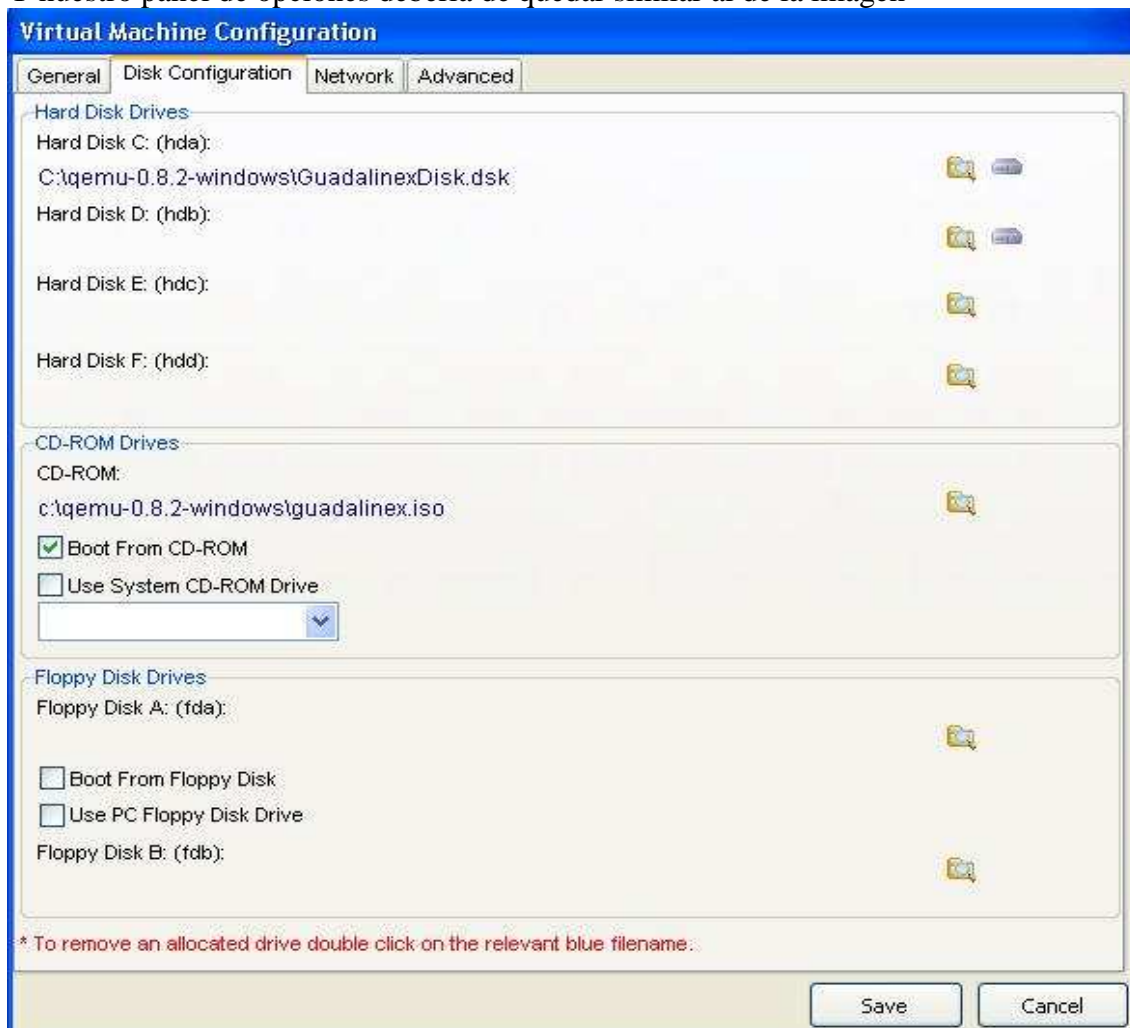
Y nuestro panel de opciones debería de quedar similar al de la imagen

Virtual Machine Configuration

General | Disk Configuration | Network | Advanced

Hard Disk Drives

Hard Disk C: (hda):

C:\qemu-0.8.2-windows\GuadalinexDisk.dsk

Hard Disk D: (hdb):

Hard Disk E: (hdc):

Hard Disk F: (hdd):

CD-ROM Drives

CD-ROM:

c:\qemu-0.8.2-windows\guadalinex.iso

Boot From CD-ROM

Use System CD-ROM Drive

Floppy Disk Drives

Floppy Disk A: (fda):

Boot From Floppy Disk

Use PC Floppy Disk Drive

Floppy Disk B: (fdb):

* To remove an allocated drive double click on the relevant blue filename.

Save

Cancel